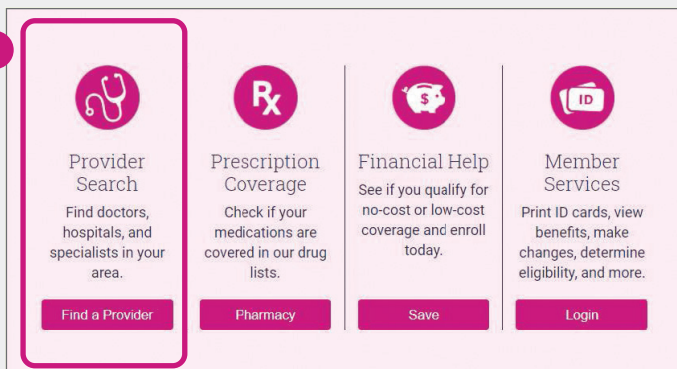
Rx

$

ID

Provider Search

Find doctors, hospitals, and specialists in your area.

Find a Provider

Prescription Coverage

Check if your medications are covered in our drug lists.

Pharmacy

Financial Help

See if you qualify for no-cost or low-cost coverage and enroll today.

Save

Member Services

Print ID cards, view benefits, make changes, determine eligibility, and more.

Login